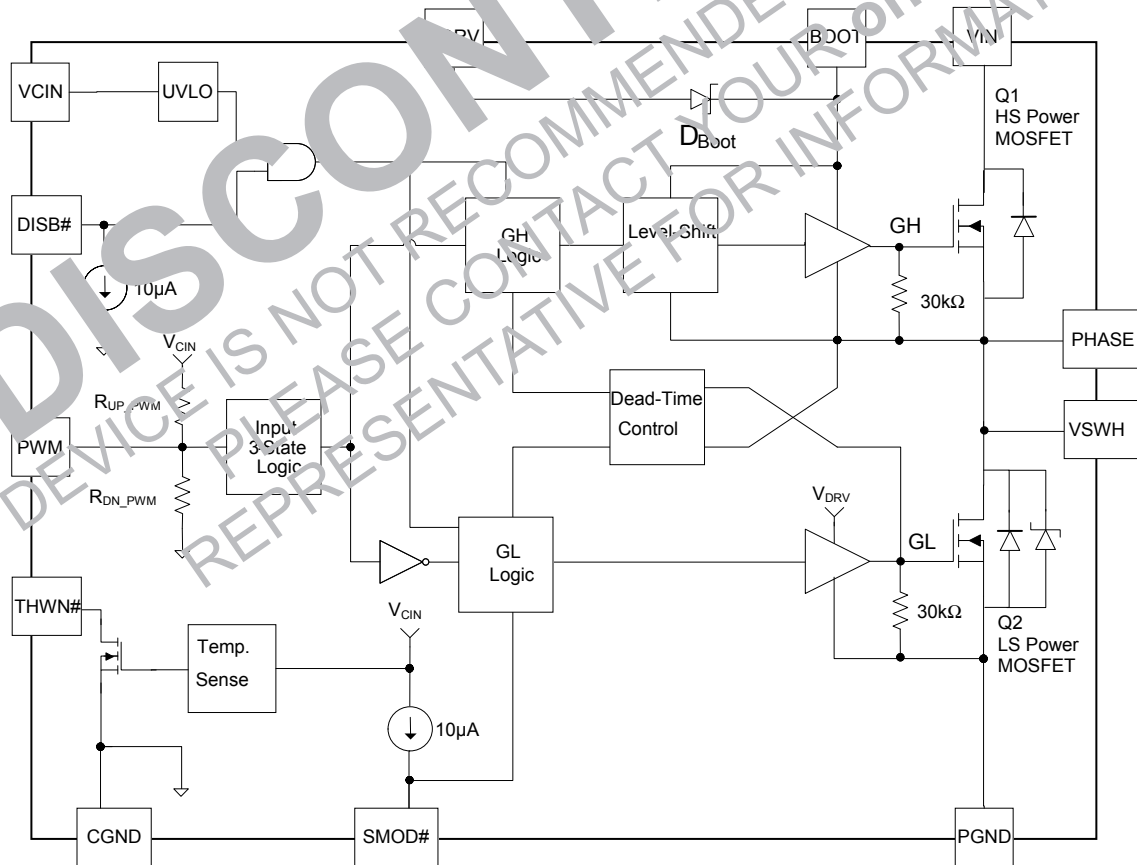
DISCONTINUED
DEVICE IS NOT RECOMMENDED FOR NEW DESIGN
PLEASE CONTACT YOUR ON
REPRESENTATIVE FOR INFORMATION

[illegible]RV
BOOT
VIN
VCIN
UVLO
Q1
HS Power
MOSFET
$D_{Boot}$
DISB#
GH
Logic
Level-Shift
GH
10µA
30kΩ
PHASE
$V_{CIN}$
$R_{UP\_PWM}$
Input
3-State
Logic
Dead-Time
Control
VSWH
PWM
$R_{DN\_PWM}$
$V_{DRV}$
GL
GL
Logic
THWN#
$V_{CIN}$
30kΩ
Q2
LS Power
MOSFET
Temp.
Sense
10µA
CGND
SMOD#
PGND